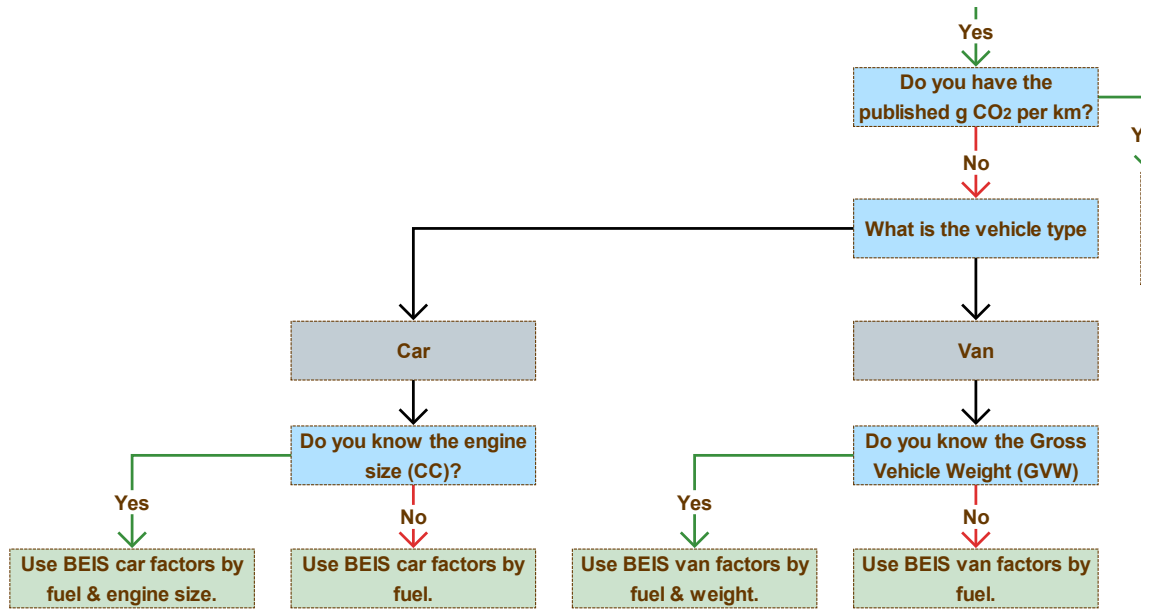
Yes

Do you have the published g $CO_2$ per km?

Y

No

What is the vehicle type

Car

Van

Do you know the engine size (CC)?

Do you know the Gross Vehicle Weight (GVW)

Yes

No

Yes

No

Use BEIS car factors by fuel & engine size.

Use BEIS car factors by fuel.

Use BEIS van factors by fuel & weight.

Use BEIS van factors by fuel.